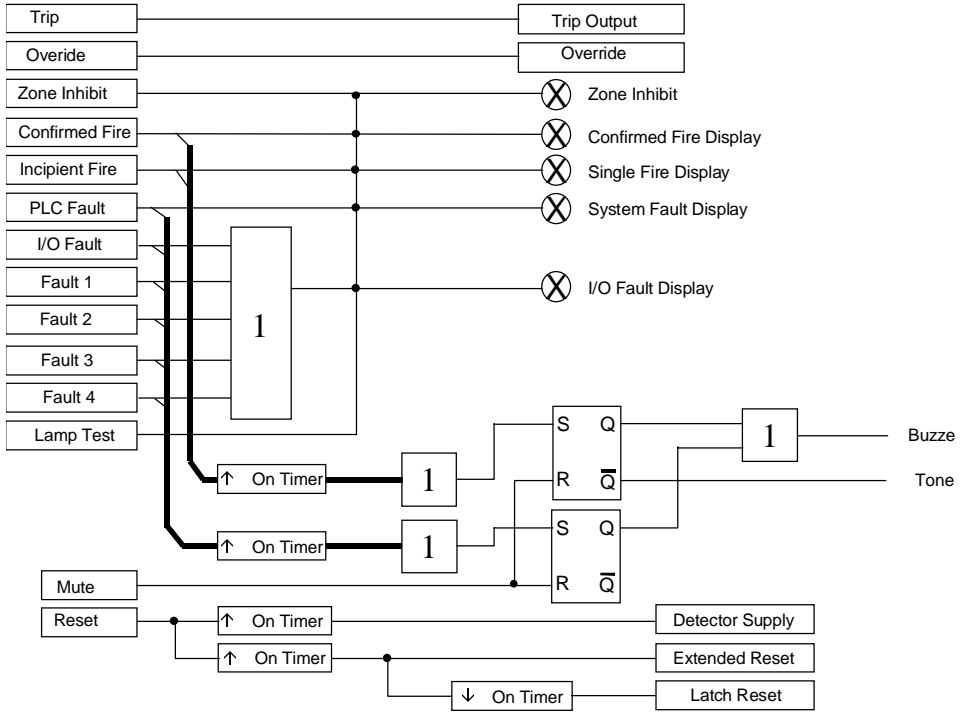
Trip
Trip Output
Overide
Override
Zone Inhibit
Zone Inhibit
Confirmed Fire
Confirmed Fire Display
Incipient Fire
Single Fire Display
PLC Fault
System Fault Display
I/O Fault
Fault 1
I/O Fault Display
Fault 2
1
Fault 3
Fault 4
Lamp Test
S Q
1
Buzze
↑ On Timer
1
R $\overline{Q}$
Tone
S Q
↑ On Timer
1
Mute
R $\overline{Q}$
Reset
↑ On Timer
Detector Supply
↑ On Timer
Extended Reset
↓ On Timer
Latch Reset